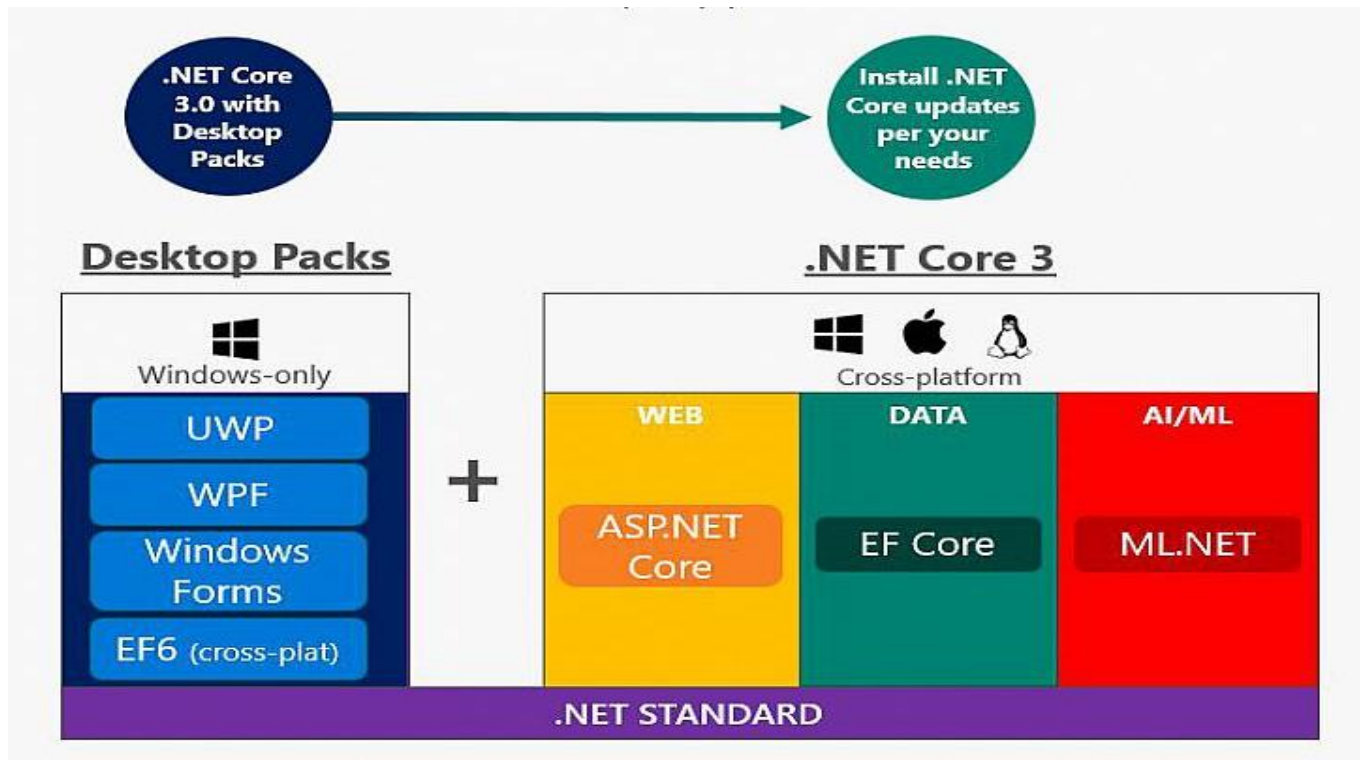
.NET Core 3.0 with Desktop Packs

Install .NET Core updates per your needs

Desktop Packs

Windows-only

UWP

WPF

Windows Forms

EF6 (cross-plat)

+

.NET Core 3

Cross-platform

WEB

ASP.NET Core

DATA

EF Core

AI/ML

ML.NET

.NET STANDARD